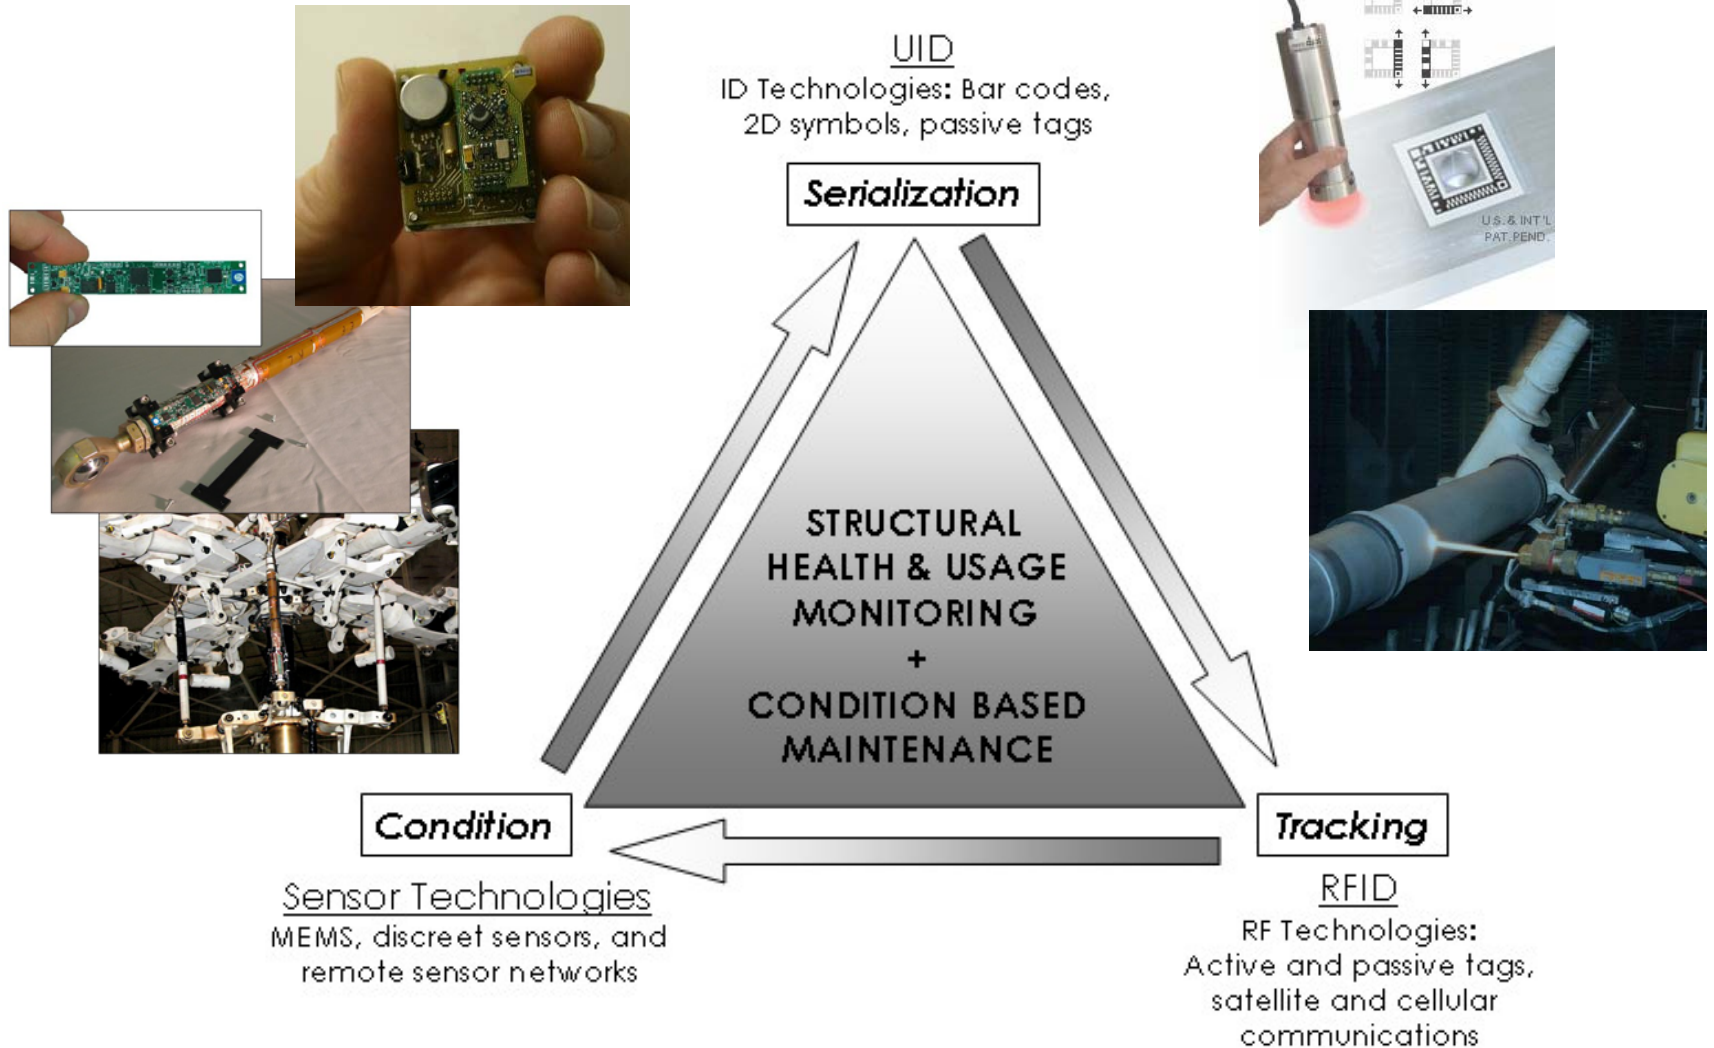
UID
ID Technologies: Bar codes, 2D symbols, passive tags

Serialization

U.S. & INT'L PAT. PEND.

STRUCTURAL HEALTH & USAGE MONITORING
+
CONDITION BASED MAINTENANCE

Condition

Tracking

Sensor Technologies
MEMS, discreet sensors, and remote sensor networks

RFID
RF Technologies: Active and passive tags, satellite and cellular communications